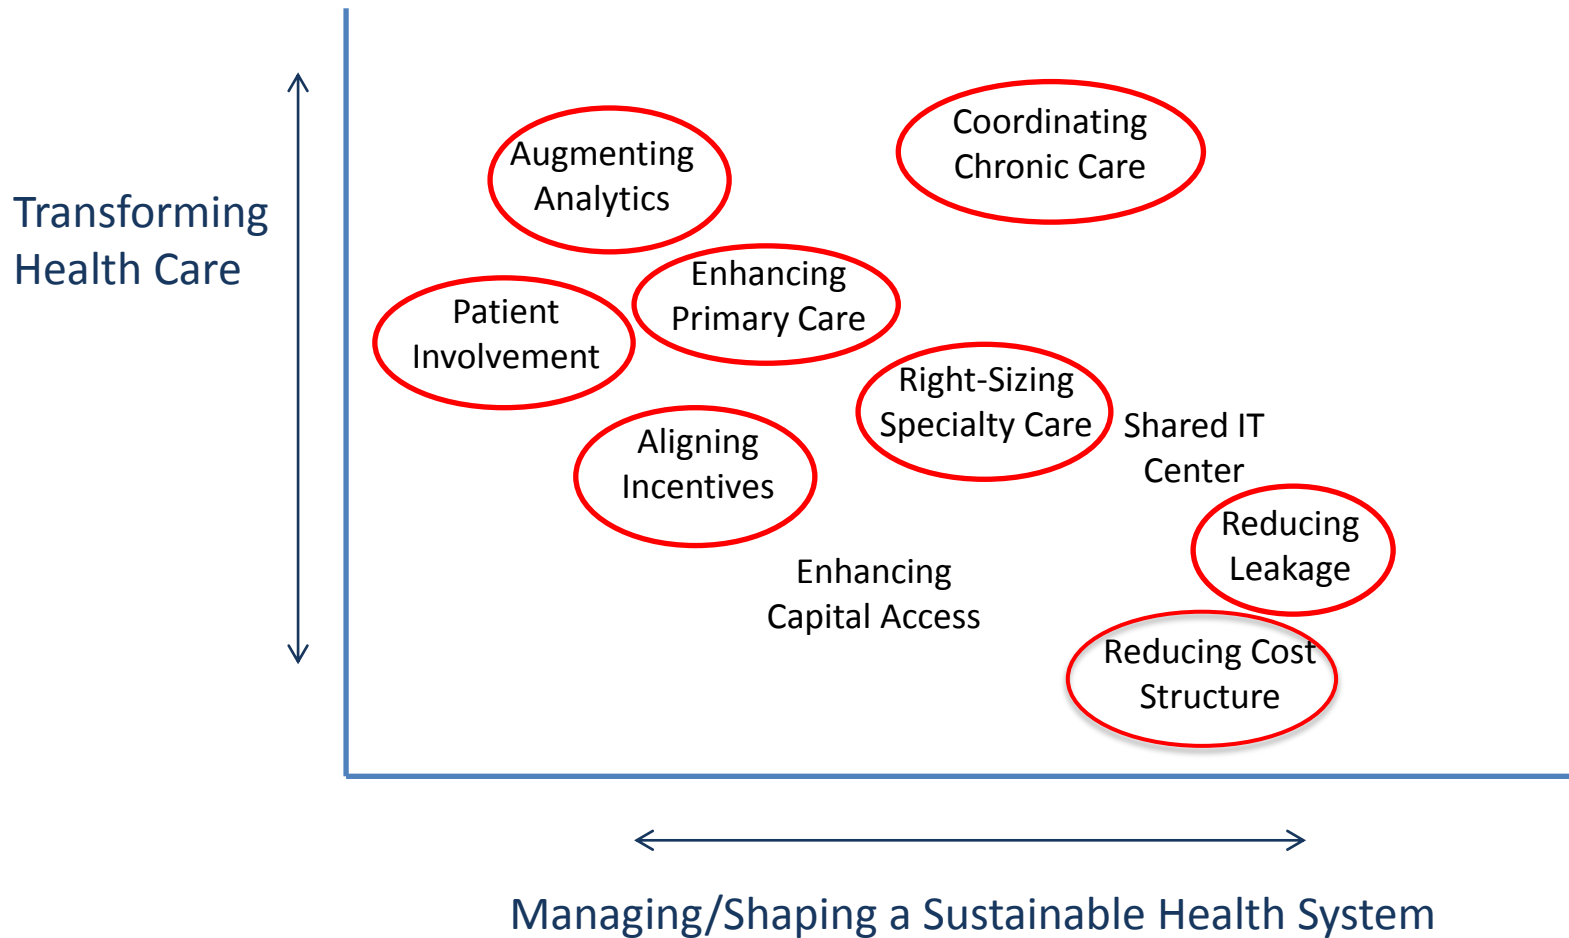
Transforming Health Care

Augmenting Analytics

Coordinating Chronic Care

Enhancing Primary Care

Patient Involvement

Right-Sizing Specialty Care

Shared IT Center

Aligning Incentives

Reducing Leakage

Enhancing Capital Access

Reducing Cost Structure

Managing/Shaping a Sustainable Health System